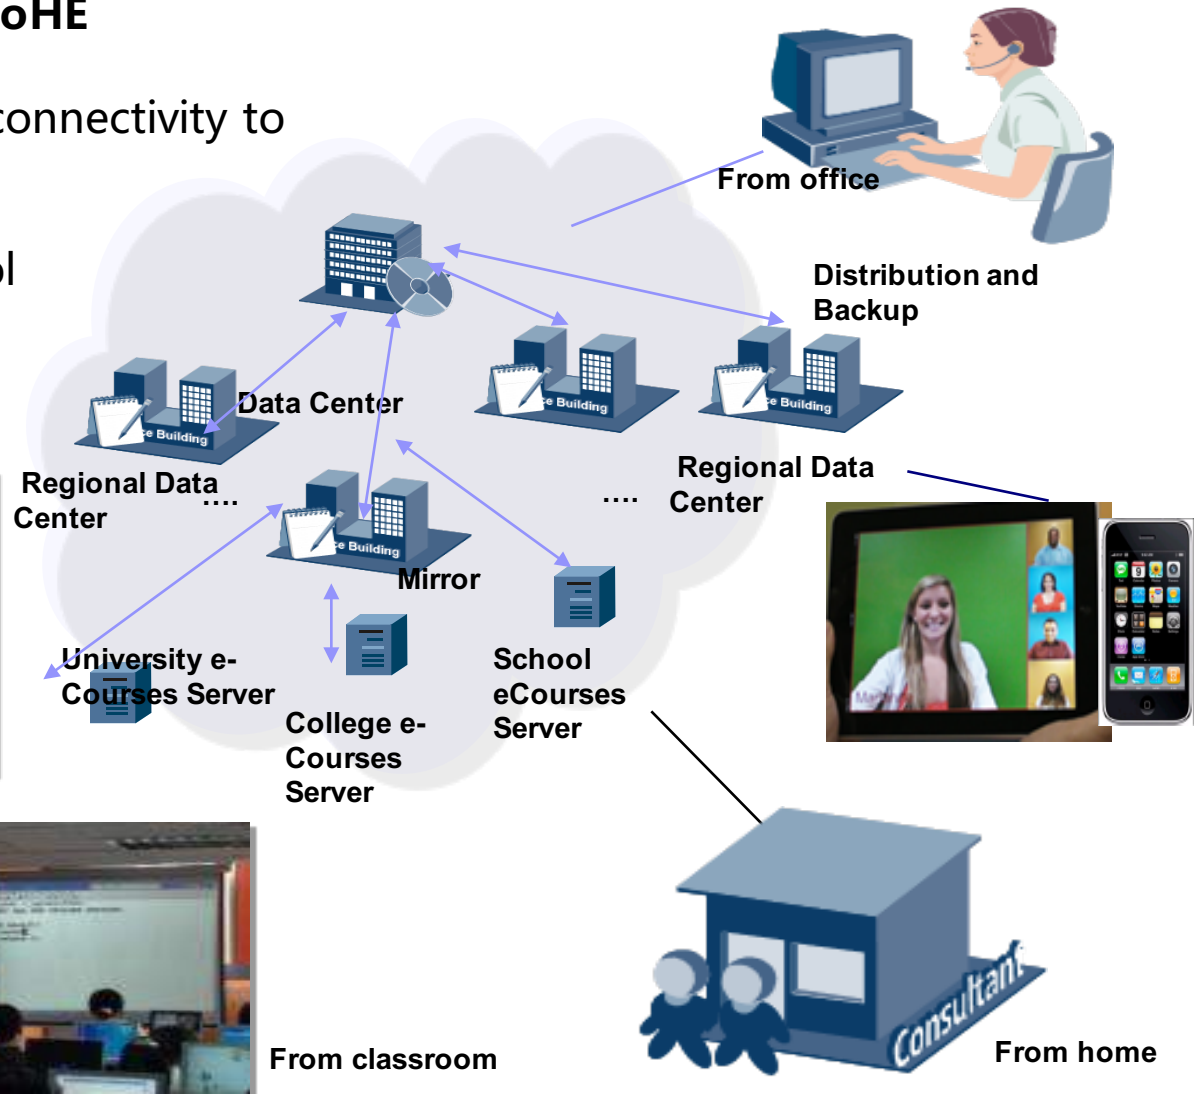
oHE

connectivity to

ol

From office

Distribution and Backup

Data Center

e Building

e Building

e Building

e Building

Regional Data Center

....

Regional Data Center

....

Mirror

University e-Courses Server

College e-Courses Server

School eCourses Server

From classroom

Consultant

From home